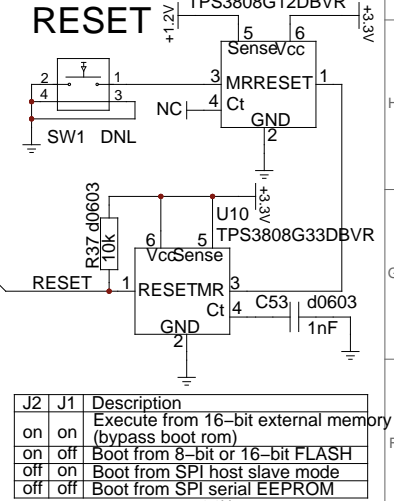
RESET

+1.2V

TPS3808G12DBVR

+3.3V

5 6

Sense Vcc

2 1

4 3

3 MRRESET 1

NC 4 Ct

GND

2

SW1 DNL

H

R37 d0603

10k

+3.3V

U10

TPS3808G33DBVR

6 5

Vcc Sense

RESET

1 RESETMR 3

Ct 4

C53 d0603

1nF

GND

2

G

| J2 | J1 | Description |
|---|---|---|
| on | on | Execute from 16−bit external memory (bypass boot rom) |
| on | off | Boot from 8−bit or 16−bit FLASH |
| off | on | Boot from SPI host slave mode |
| off | off | Boot from SPI serial EEPROM |

F